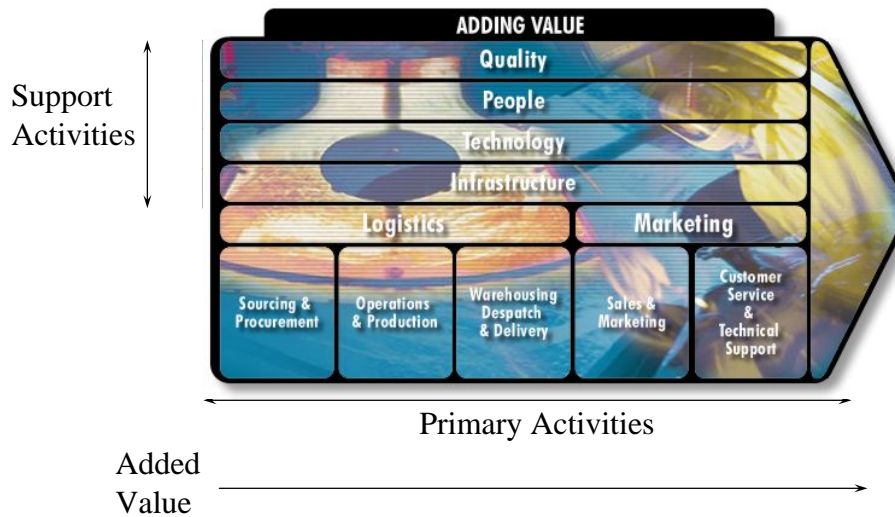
ADDING VALUE

Support Activities

Quality

People

Technology

Infrastructure

Logistics

Marketing

Sourcing & Procurement

Operations & Production

Warehousing Despatch & Delivery

Sales & Marketing

Customer Service & Technical Support

Primary Activities

Added Value